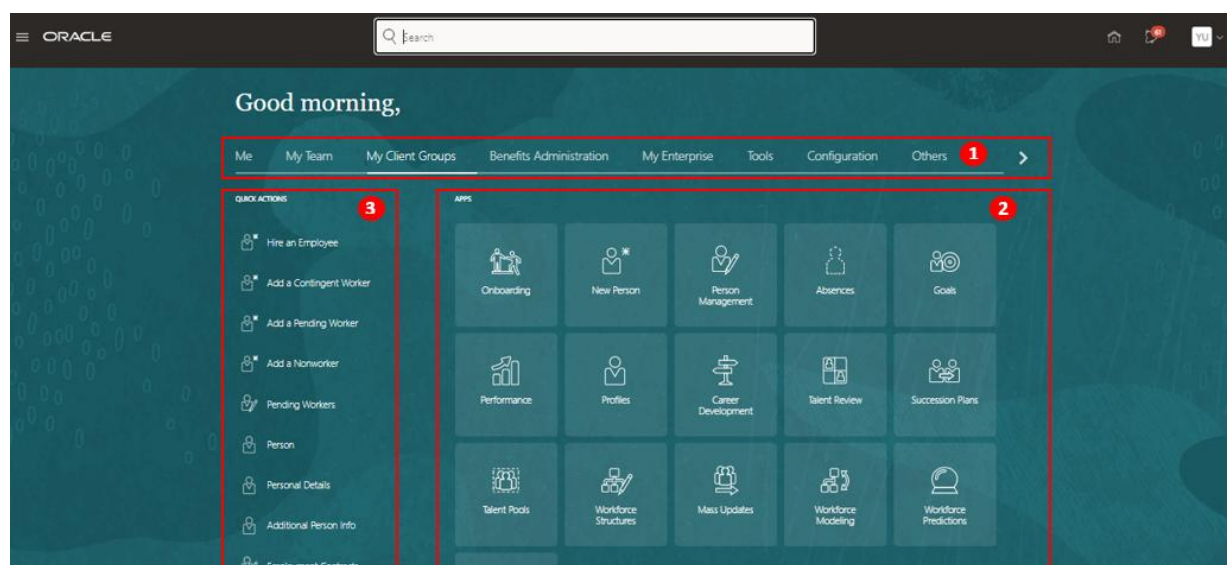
ORACLE

Search

YU

Good morning,

Me My Team My Client Groups Benefits Administration My Enterprise Tools Configuration Others 1

QUICK ACTIONS 3

Hire an Employee
Add a Contingent Worker
Add a Pending Worker
Add a Nonworker
Pending Workers
Person
Personal Details
Additional Person Info
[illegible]

APPS 2

Onboarding
New Person
Person Management
Absences
Goals
Performance
Profiles
Career Development
Talent Review
Succession Plans
Talent Pools
Workforce Structures
Mass Updates
Workforce Modeling
Workforce Predictions